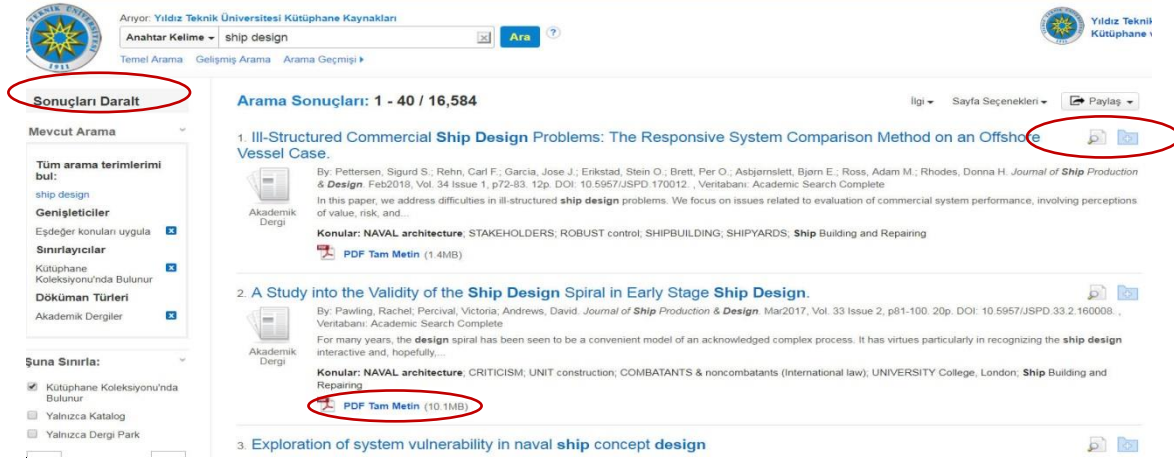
Arıyor: Yıldız Teknik Üniversitesi Kütüphane Kaynakları

Anahtar Kelime ▾ ship design

Ara

Temel Arama Gelişmiş Arama Arama Geçmişi ▸

Yıldız Teknik Kütüphane

Sonuçları Daralt

Mevcut Arama

Tüm arama terimlerimi bul:

ship design

Genişleticiler

Eşdeğer konuları uygula

Sınırlayıcılar

Kütüphane Koleksiyonu'nda Bulunur

Döküman Türleri

Akademik Dergiler

Şuna Sınırla:

Kütüphane Koleksiyonu'nda Bulunur

Yalnızca Katalog

Yalnızca Dergi Park

Arama Sonuçları: 1 - 40 / 16,584

İlgi ▾ Sayfa Seçenekleri ▾ Paylaş ▾

1. Ill-Structured Commercial Ship Design Problems: The Responsive System Comparison Method on an Offshore Vessel Case.

By: Pettersen, Sigurd S.; Rehn, Carl F.; Garcia, Jose J.; Erikstad, Stein O.; Brett, Per O.; Asbjørnslett, Bjørn E.; Ross, Adam M.; Rhodes, Donna H. Journal of Ship Production & Design. Feb2018, Vol. 34 Issue 1, p72-83. 12p. DOI: 10.5957/JSPD.170012. , Veritabanı: Academic Search Complete

In this paper, we address difficulties in ill-structured ship design problems. We focus on issues related to evaluation of commercial system performance, involving perceptions of value, risk, and...

Akademik Dergi

Konular: NAVAL architecture; STAKEHOLDERS; ROBUST control; SHIPBUILDING; SHIPYARDS; Ship Building and Repairing

PDF Tam Metin (1.4MB)

2. A Study into the Validity of the Ship Design Spiral in Early Stage Ship Design.

By: Pawling, Rachel; Percival, Victoria; Andrews, David. Journal of Ship Production & Design. Mar2017, Vol. 33 Issue 2, p81-100. 20p. DOI: 10.5957/JSPD.33.2.160008. , Veritabanı: Academic Search Complete

For many years, the design spiral has been seen to be a convenient model of an acknowledged complex process. It has virtues particularly in recognizing the ship design interactive and, hopefully,...

Akademik Dergi

Konular: NAVAL architecture; CRITICISM; UNIT construction; COMBATANTS & noncombatants (International law); UNIVERSITY College, London; Ship Building and Repairing

PDF Tam Metin (10.1MB)

3. Exploration of system vulnerability in naval ship concept design